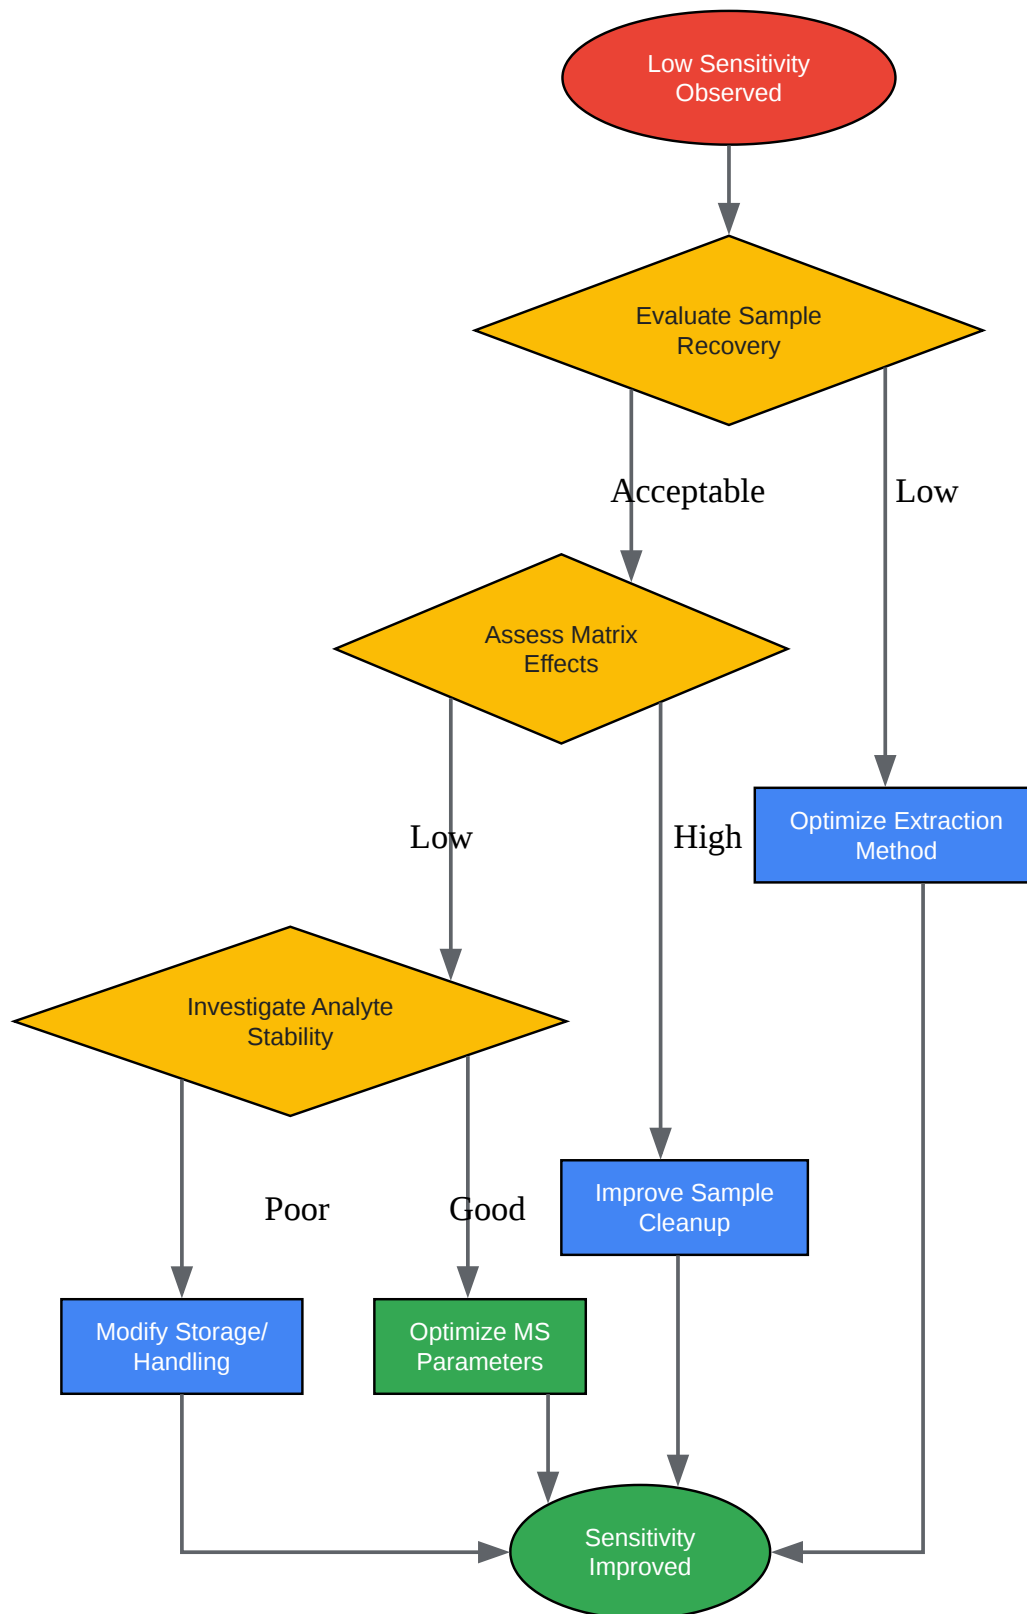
Low Sensitivity Observed

Evaluate Sample Recovery

Acceptable

Low

Assess Matrix Effects

Optimize Extraction Method

Low

High

Investigate Analyte Stability

Improve Sample Cleanup

Poor

Good

Modify Storage/ Handling

Optimize MS Parameters

Sensitivity Improved